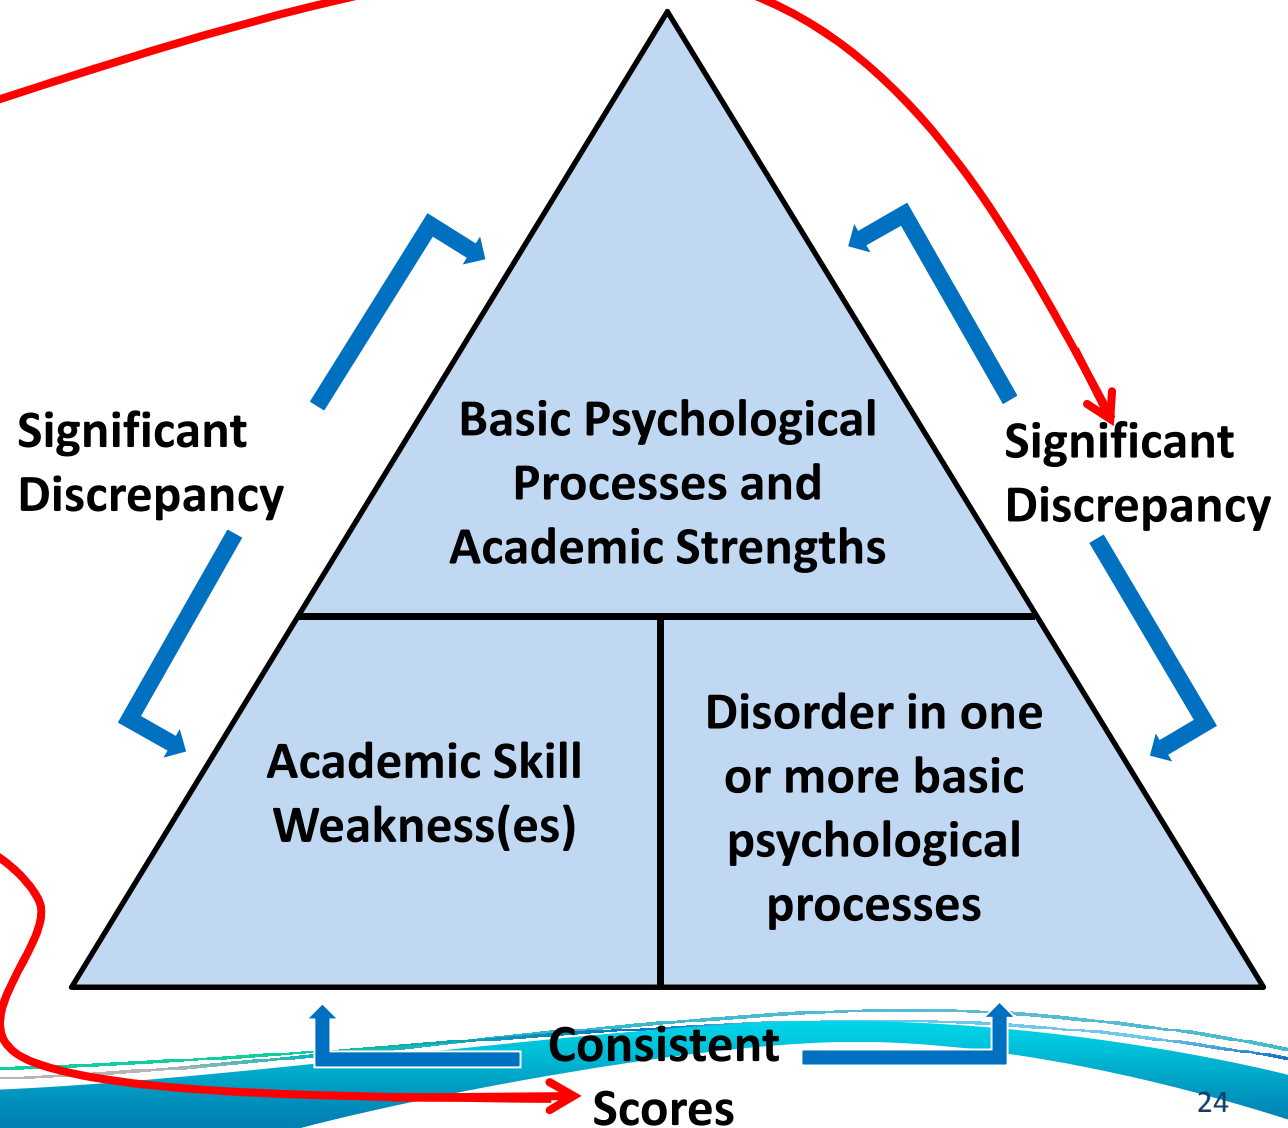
Basic Psychological Processes and Academic Strengths

Significant Discrepancy

Significant Discrepancy

Academic Skill Weakness(es)

Disorder in one or more basic psychological processes

Consistent Scores

24